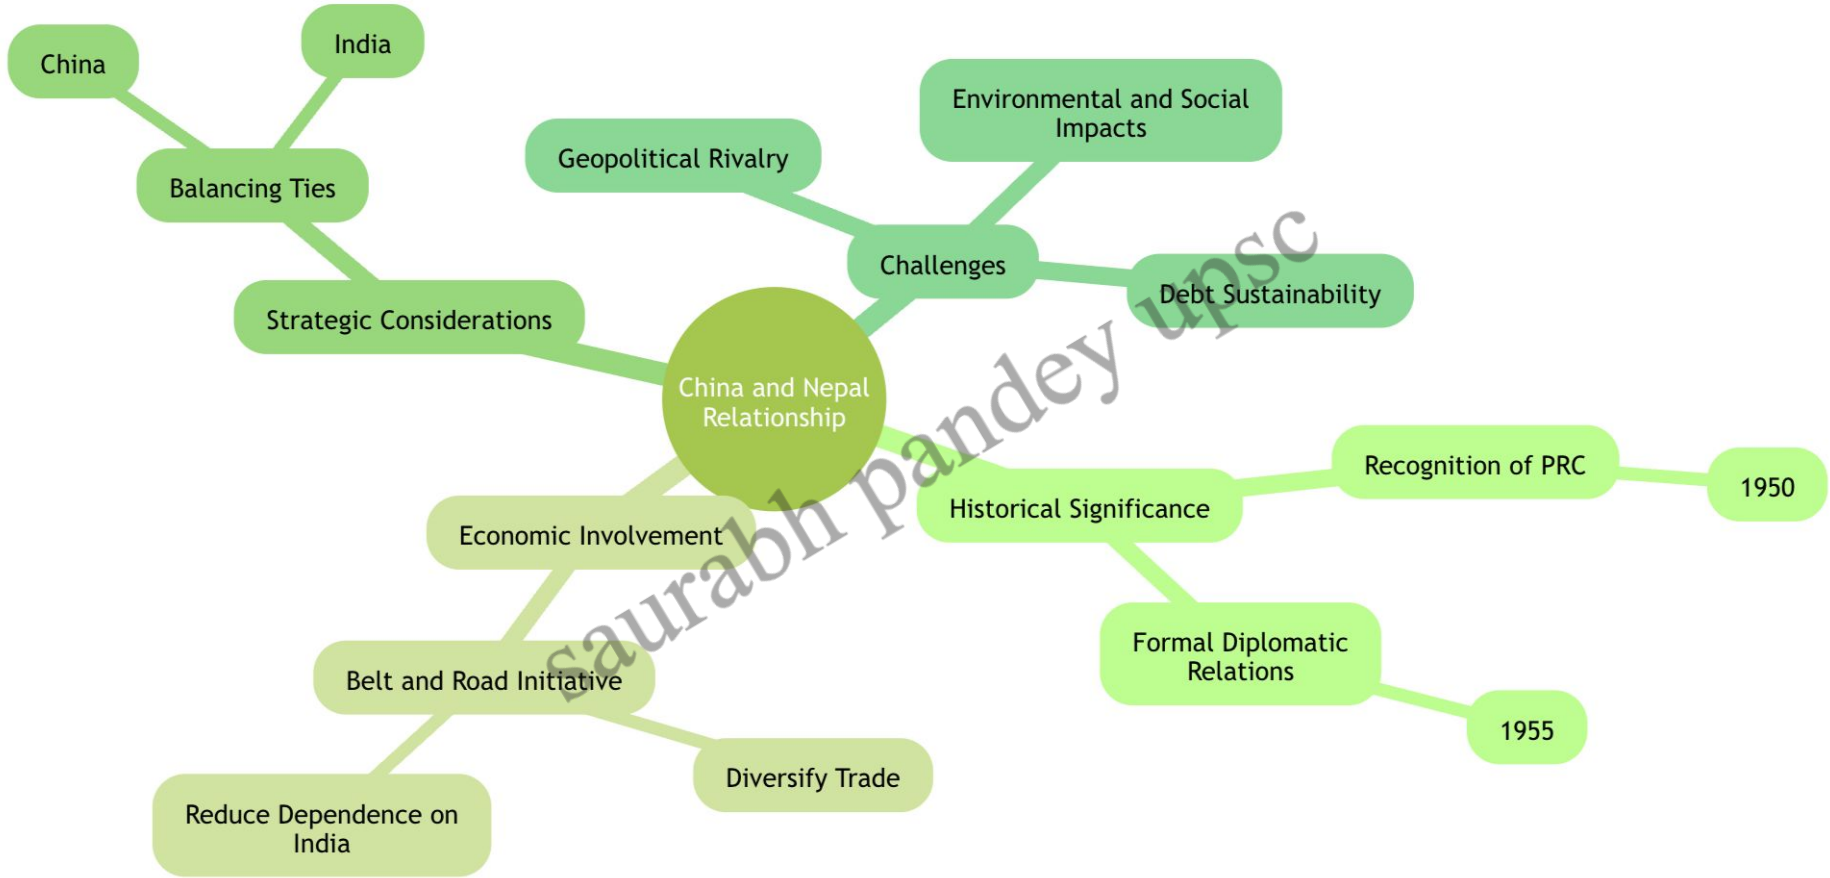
China and Nepal Relationship

Strategic Considerations

Balancing Ties

China

India

Challenges

Geopolitical Rivalry

Environmental and Social Impacts

Debt Sustainability

Historical Significance

Recognition of PRC

1950

Formal Diplomatic Relations

1955

Economic Involvement

Belt and Road Initiative

Reduce Dependence on India

Diversify Trade

saurabh pandey upsc